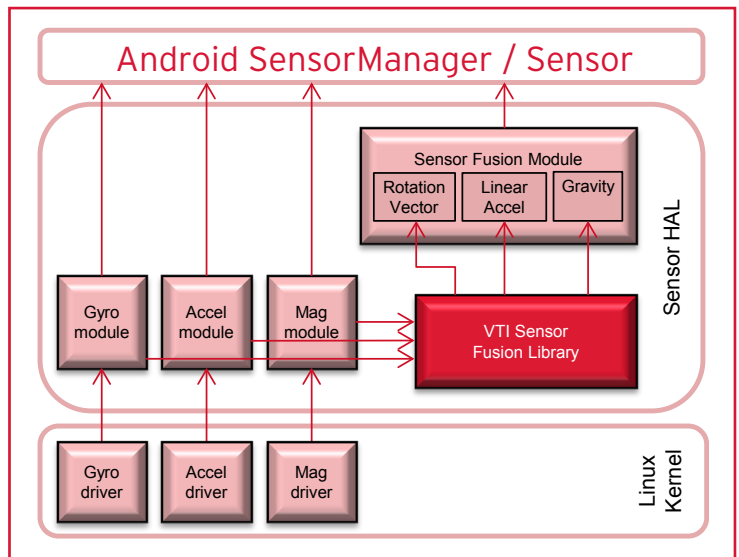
Android SensorManager / Sensor

Sensor Fusion Module

Rotation Vector

Linear Accel

Gravity

Sensor HAL

Gyro module

Accel module

Mag module

VTI Sensor Fusion Library

Gyro driver

Accel driver

Mag driver

Linux Kernel